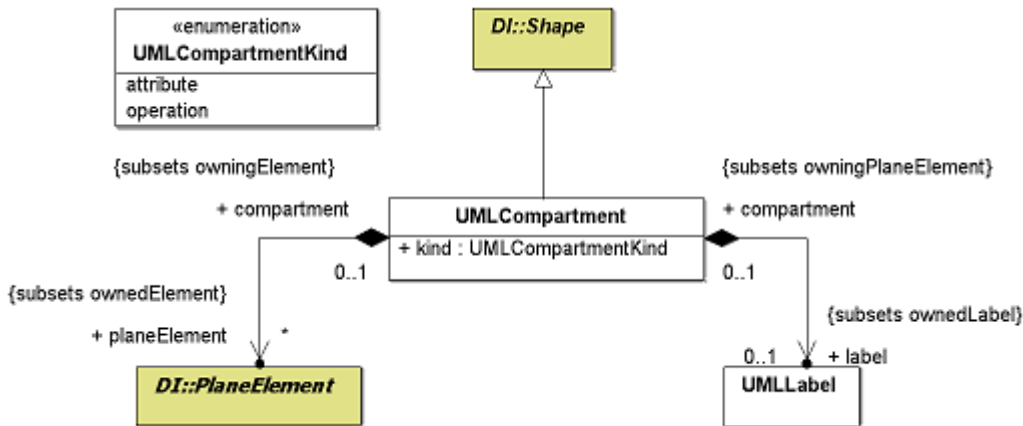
«enumeration»
UMLCompartmentKind
attribute
operation

DI::Shape

{subsets owningElement}
+ compartment
0..1

UMLCompartment
+ kind : UMLCompartmentKind

{subsets owningPlaneElement}
+ compartment
0..1

{subsets ownedElement}
+ planeElement
*

DI::PlaneElement

{subsets ownedLabel}
0..1
+ label

UMLLabel